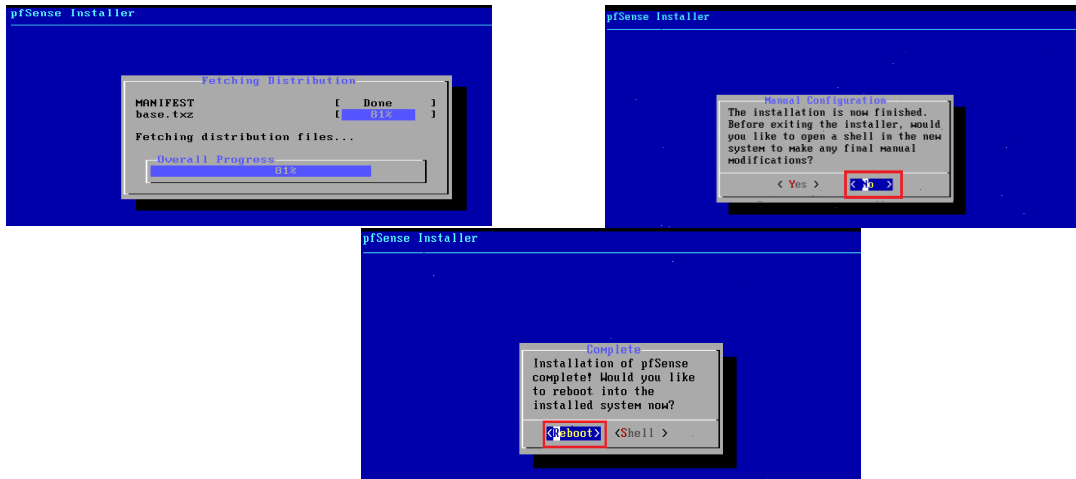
pfSense Installer

Fetching Distribution

MANIFEST [ Done ]
base.txz [ 81% ]

Fetching distribution files...

Overall Progress
81%

pfSense Installer

Manual Configuration

The installation is now finished. Before exiting the installer, would you like to open a shell in the new system to make any final manual modifications?

< Yes > < No >

pfSense Installer

Complete

Installation of pfSense complete! Would you like to reboot into the installed system now?

<Reboot> <Shell >